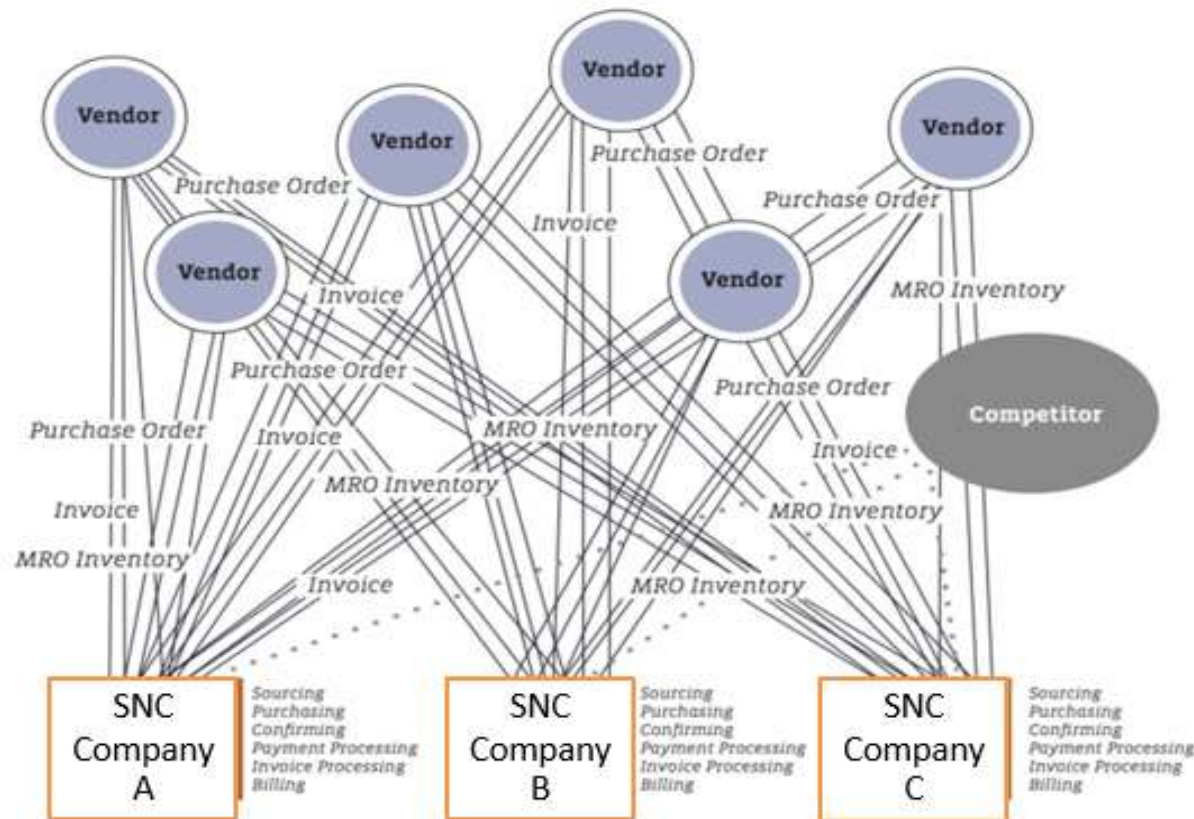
Vendor

Vendor

Vendor

Vendor

Vendor

Vendor

Purchase Order

Purchase Order

Purchase Order

Invoice

Invoice

MRO Inventory

Purchase Order

Purchase Order

Purchase Order

Competitor

Invoice

MRO Inventory

Invoice

Invoice

MRO Inventory

MRO Inventory

MRO Inventory

Invoice

MRO Inventory

SNC Company A

Sourcing
Purchasing
Confirming
Payment Processing
Invoice Processing
Billing

SNC Company B

Sourcing
Purchasing
Confirming
Payment Processing
Invoice Processing
Billing

SNC Company C

Sourcing
Purchasing
Confirming
Payment Processing
Invoice Processing
Billing